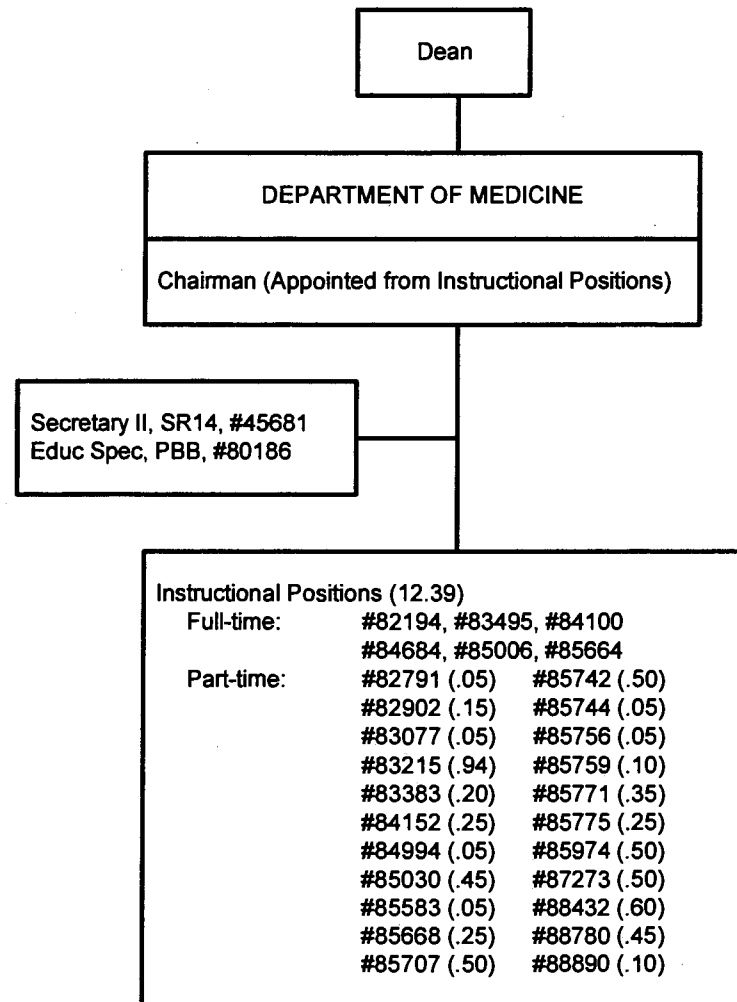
Dean

DEPARTMENT OF MEDICINE

Chairman (Appointed from Instructional Positions)

Secretary II, SR14, #45681
Educ Spec, PBB, #80186

Instructional Positions (12.39)
Full-time: #82194, #83495, #84100
#84684, #85006, #85664
Part-time: #82791 (.05) #85742 (.50)
#82902 (.15) #85744 (.05)
#83077 (.05) #85756 (.05)
#83215 (.94) #85759 (.10)
#83383 (.20) #85771 (.35)
#84152 (.25) #85775 (.25)
#84994 (.05) #85974 (.50)
#85030 (.45) #87273 (.50)
#85583 (.05) #88432 (.60)
#85668 (.25) #88780 (.45)
#85707 (.50) #88890 (.10)